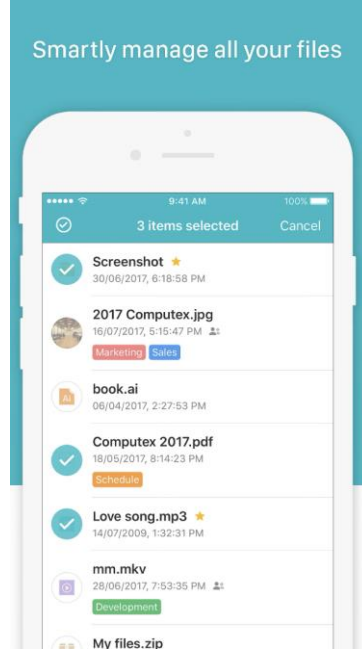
Smartly manage all your files

9:41 AM
100%

3 items selected
Cancel

Screenshot ★
30/06/2017, 6:18:58 PM

2017 Computex.jpg
16/07/2017, 5:15:47 PM
Marketing Sales

book.ai
06/04/2017, 2:27:53 PM

Computex 2017.pdf
18/05/2017, 8:14:23 PM
Schedule

Love song.mp3 ★
14/07/2009, 1:32:31 PM

mm.mkv
28/06/2017, 7:53:35 PM
Development

My files.zip